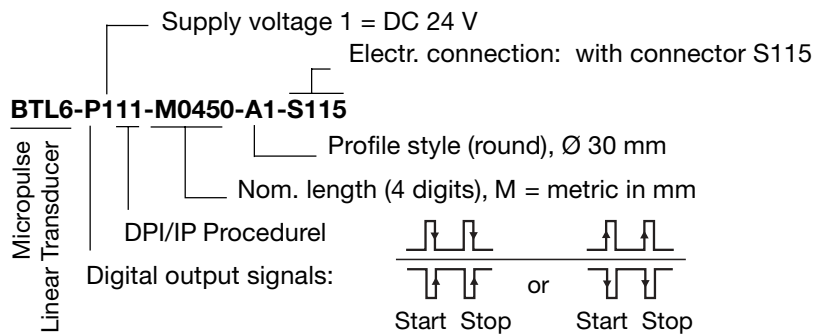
Supply voltage 1 = DC 24 V

Electr. connection: with connector S115

**BTL6-P111-M0450-A1-S115**

Profile style (round), Ø 30 mm

Nom. length (4 digits), M = metric in mm

DPI/IP Procedurel

Micropulse Linear Transducer

Digital output signals:

or

Start Stop

Start Stop